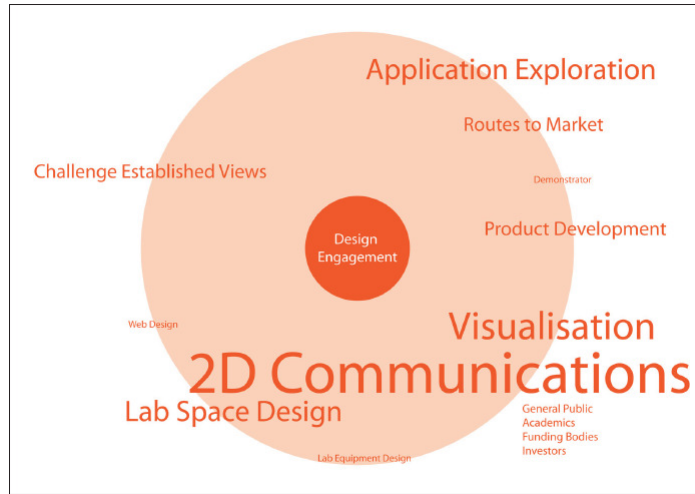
Application Exploration

Routes to Market

Challenge Established Views

Demonstrator

Product Development

Design Engagement

Web Design

Visualisation

2D Communications

Lab Space Design

General Public
Academics
Funding Bodies
Investors

Lab Equipment Design